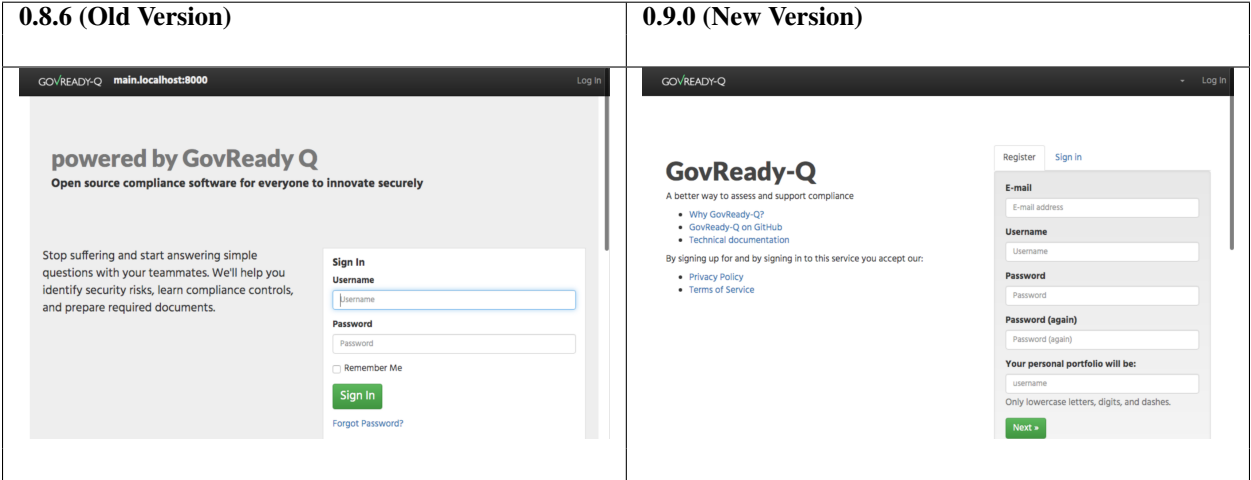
| 0.8.6 (Old Version) | 0.9.0 (New Version) |
|---|---|
| GOVREADY-Q main.localhost:8000 Log In<br><br>powered by GovReady Q<br>Open source compliance software for everyone to innovate securely<br><br>Stop suffering and start answering simple questions with your teammates. We'll help you identify security risks, learn compliance controls, and prepare required documents.<br><br>Sign In<br>Username<br>Username<br>Password<br>Password<br>Remember Me<br>Sign In<br>Forgot Password? | GOVREADY-Q Log In<br><br>GovReady-Q<br>A better way to assess and support compliance<br>• Why GovReady-Q?<br>• GovReady-Q on GitHub<br>• Technical documentation<br>By signing up for and by signing in to this service you accept our:<br>• Privacy Policy<br>• Terms of Service<br><br>Register Sign in<br>E-mail<br>E-mail address<br>Username<br>Username<br>Password<br>Password<br>Password (again)<br>Password (again)<br>Your personal portfolio will be:<br>username<br>Only lowercase letters, digits, and dashes.<br>Next » |